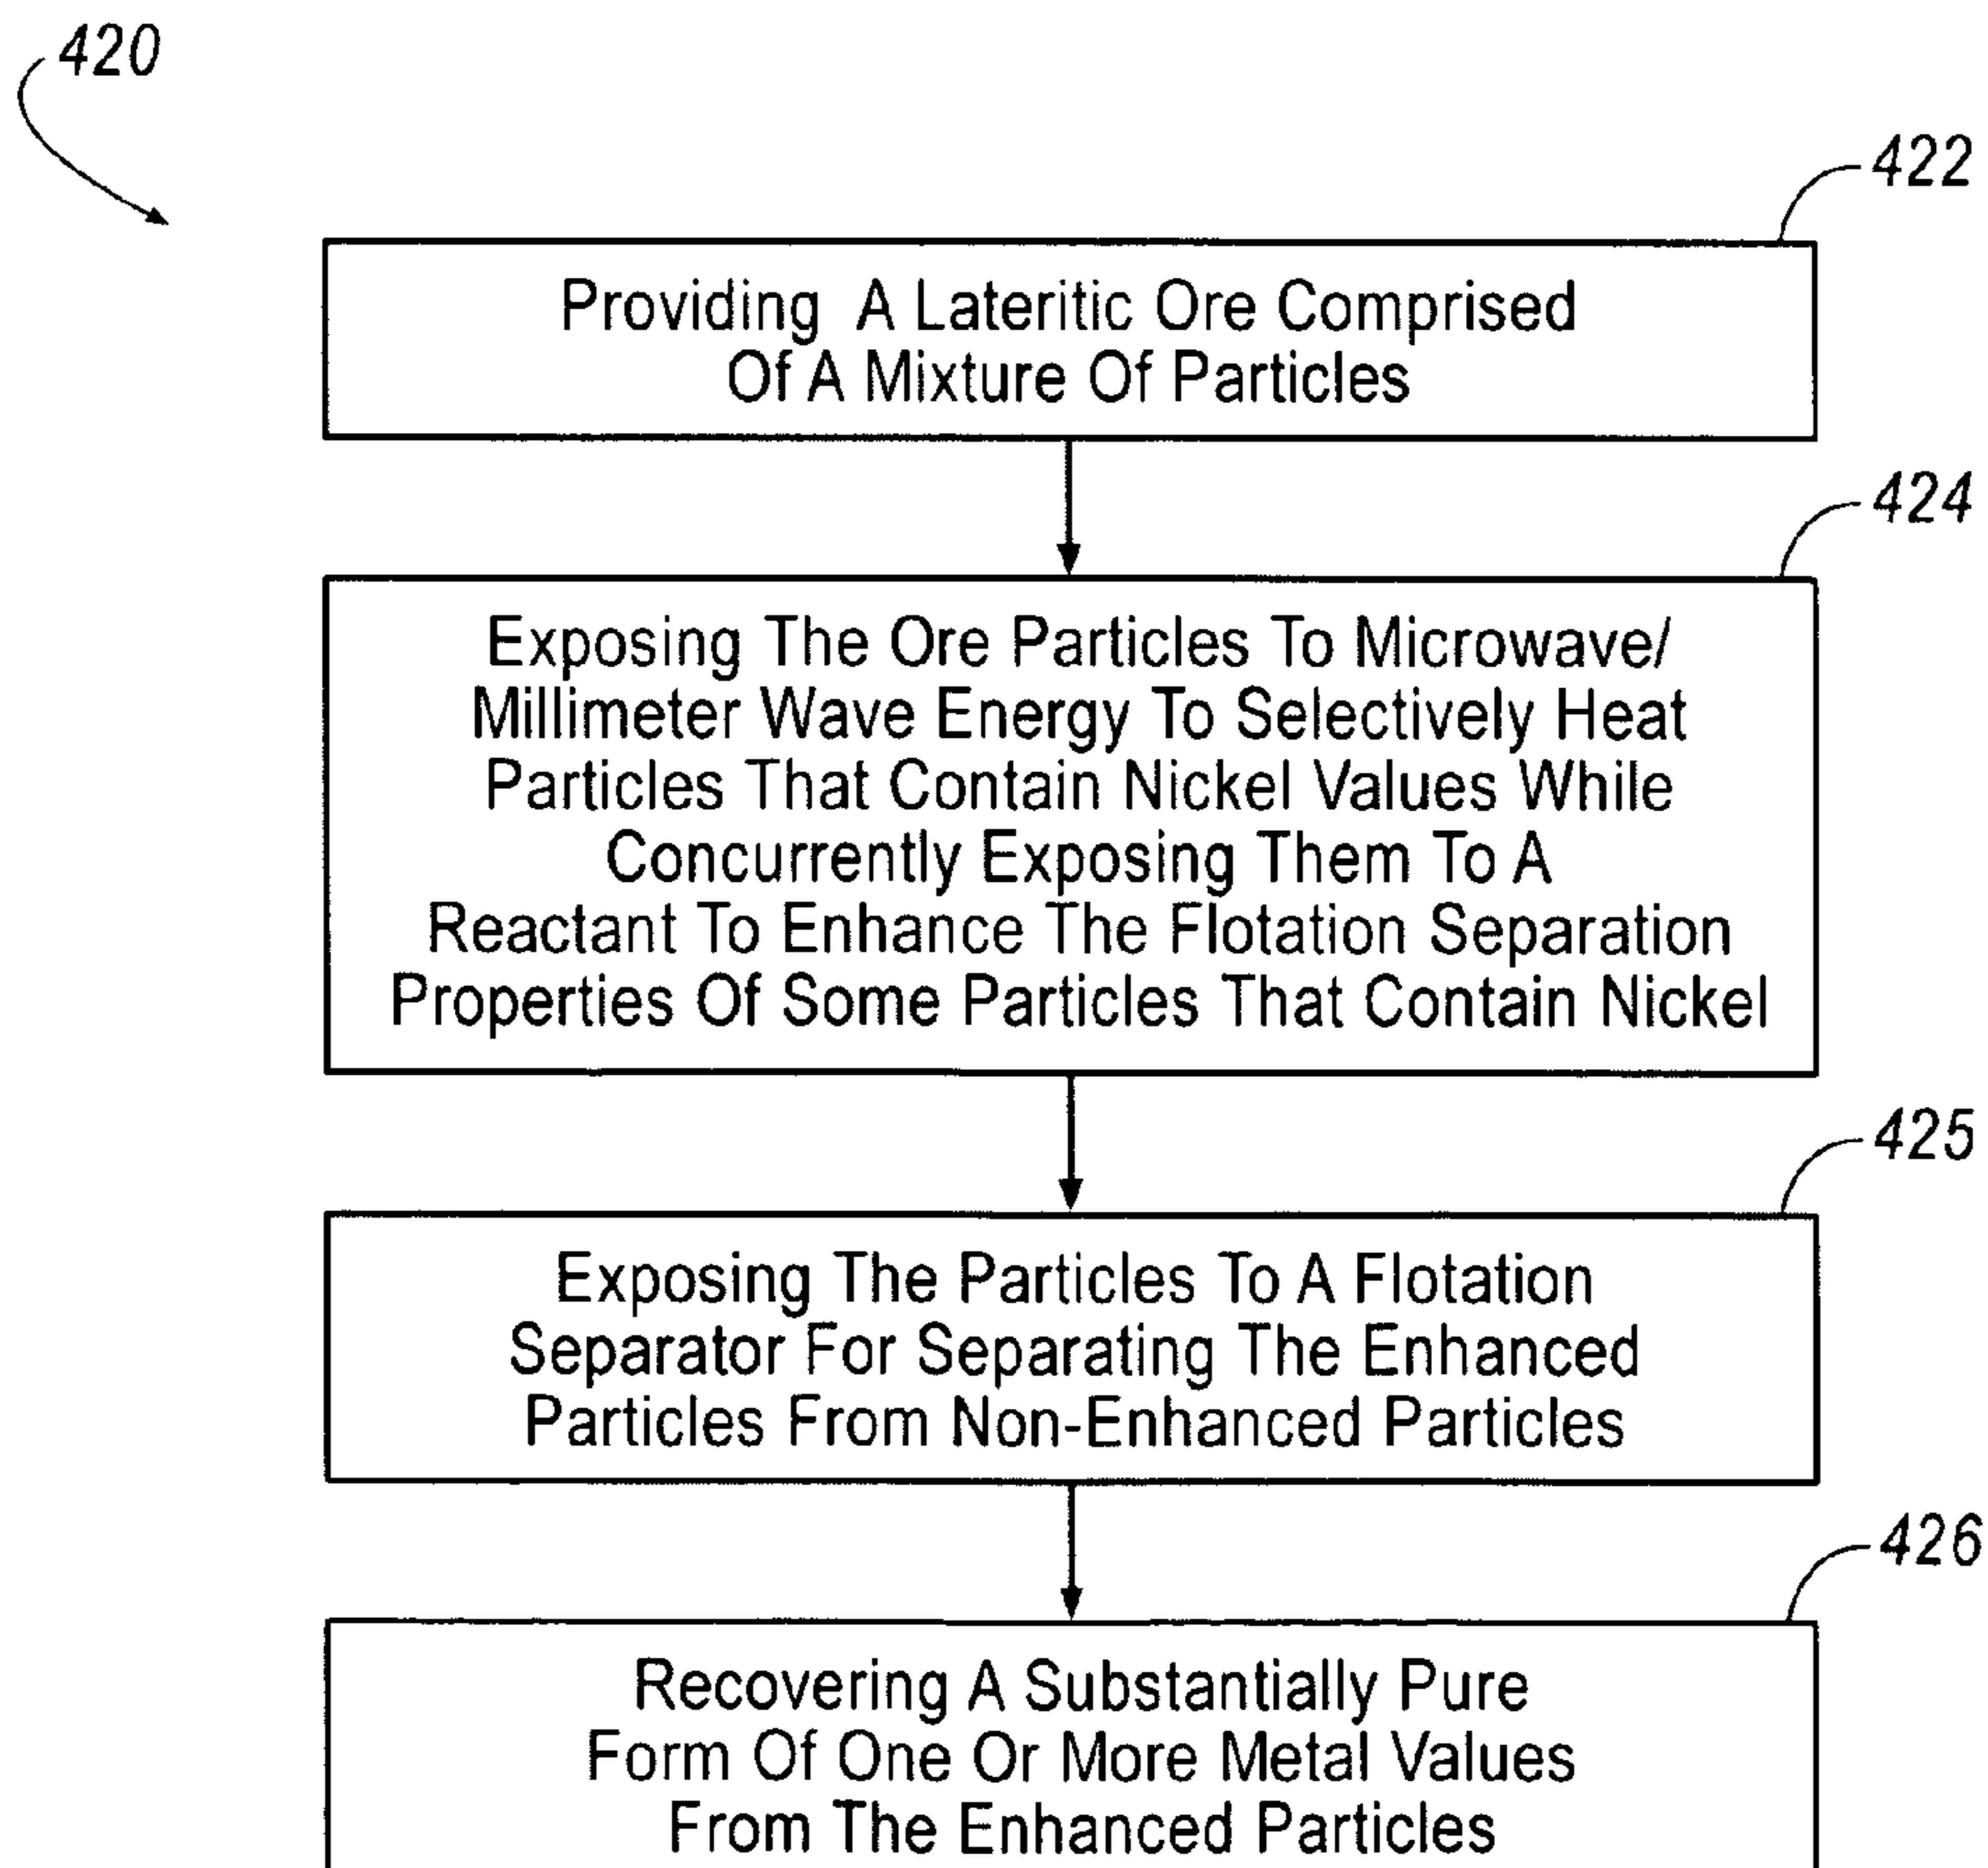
420

422

Providing A Lateritic Ore Comprised Of A Mixture Of Particles

424

Exposing The Ore Particles To Microwave/ Millimeter Wave Energy To Selectively Heat Particles That Contain Nickel Values While Concurrently Exposing Them To A Reactant To Enhance The Flotation Separation Properties Of Some Particles That Contain Nickel

425

Exposing The Particles To A Flotation Separator For Separating The Enhanced Particles From Non-Enhanced Particles

426

Recovering A Substantially Pure Form Of One Or More Metal Values From The Enhanced Particles